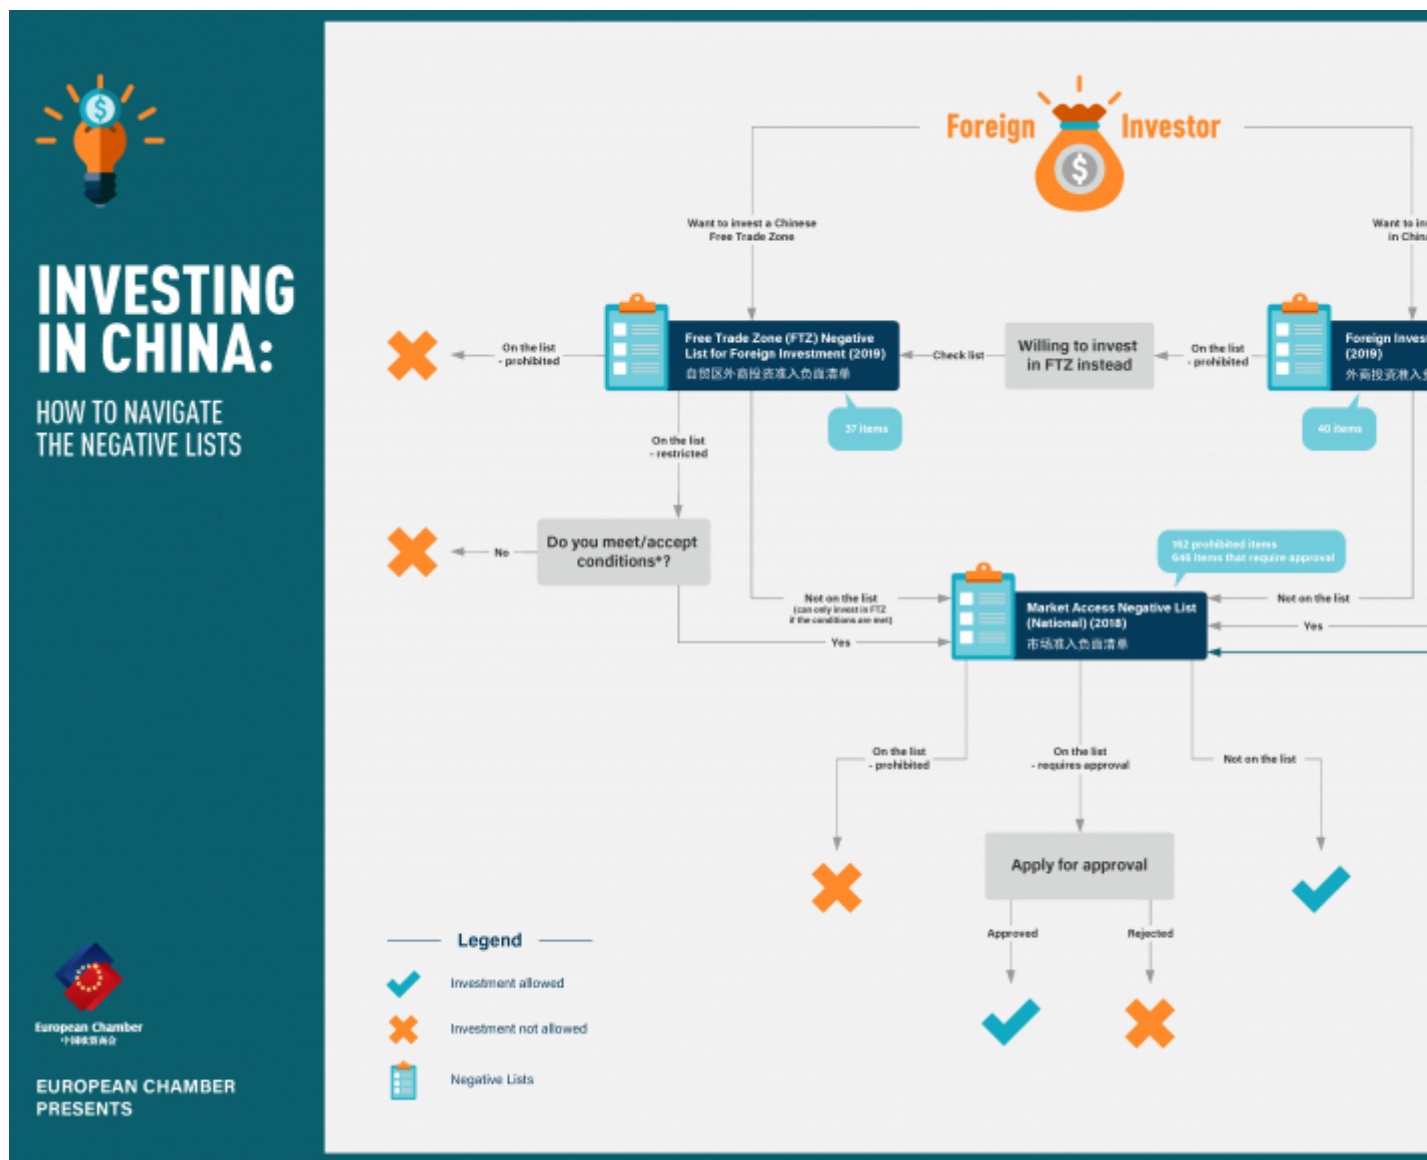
INVESTING IN CHINA:

HOW TO NAVIGATE THE NEGATIVE LISTS

European Chamber
中国欧盟商会

EUROPEAN CHAMBER PRESENTS

Foreign Investor

Want to invest a Chinese Free Trade Zone

Want to in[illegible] in Chin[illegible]

On the list - prohibited

Free Trade Zone (FTZ) Negative List for Foreign Investment (2019)
自贸区外商投资准入负面清单

Check list

Willing to invest in FTZ instead

On the list - prohibited

Foreign Inves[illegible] (2019)
外商投资准入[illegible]

37 items

40 items

On the list - restricted

No

Do you meet/accept conditions*?

131 prohibited items
646 items that require approval

Not on the list (can only invest in FTZ if the conditions are met)

Market Access Negative List (National) (2018)
市场准入负面清单

Not on the list

Yes

Yes

On the list - prohibited

On the list - requires approval

Not on the list

Apply for approval

Approved

Rejected

Legend

Investment allowed

Investment not allowed

Negative Lists